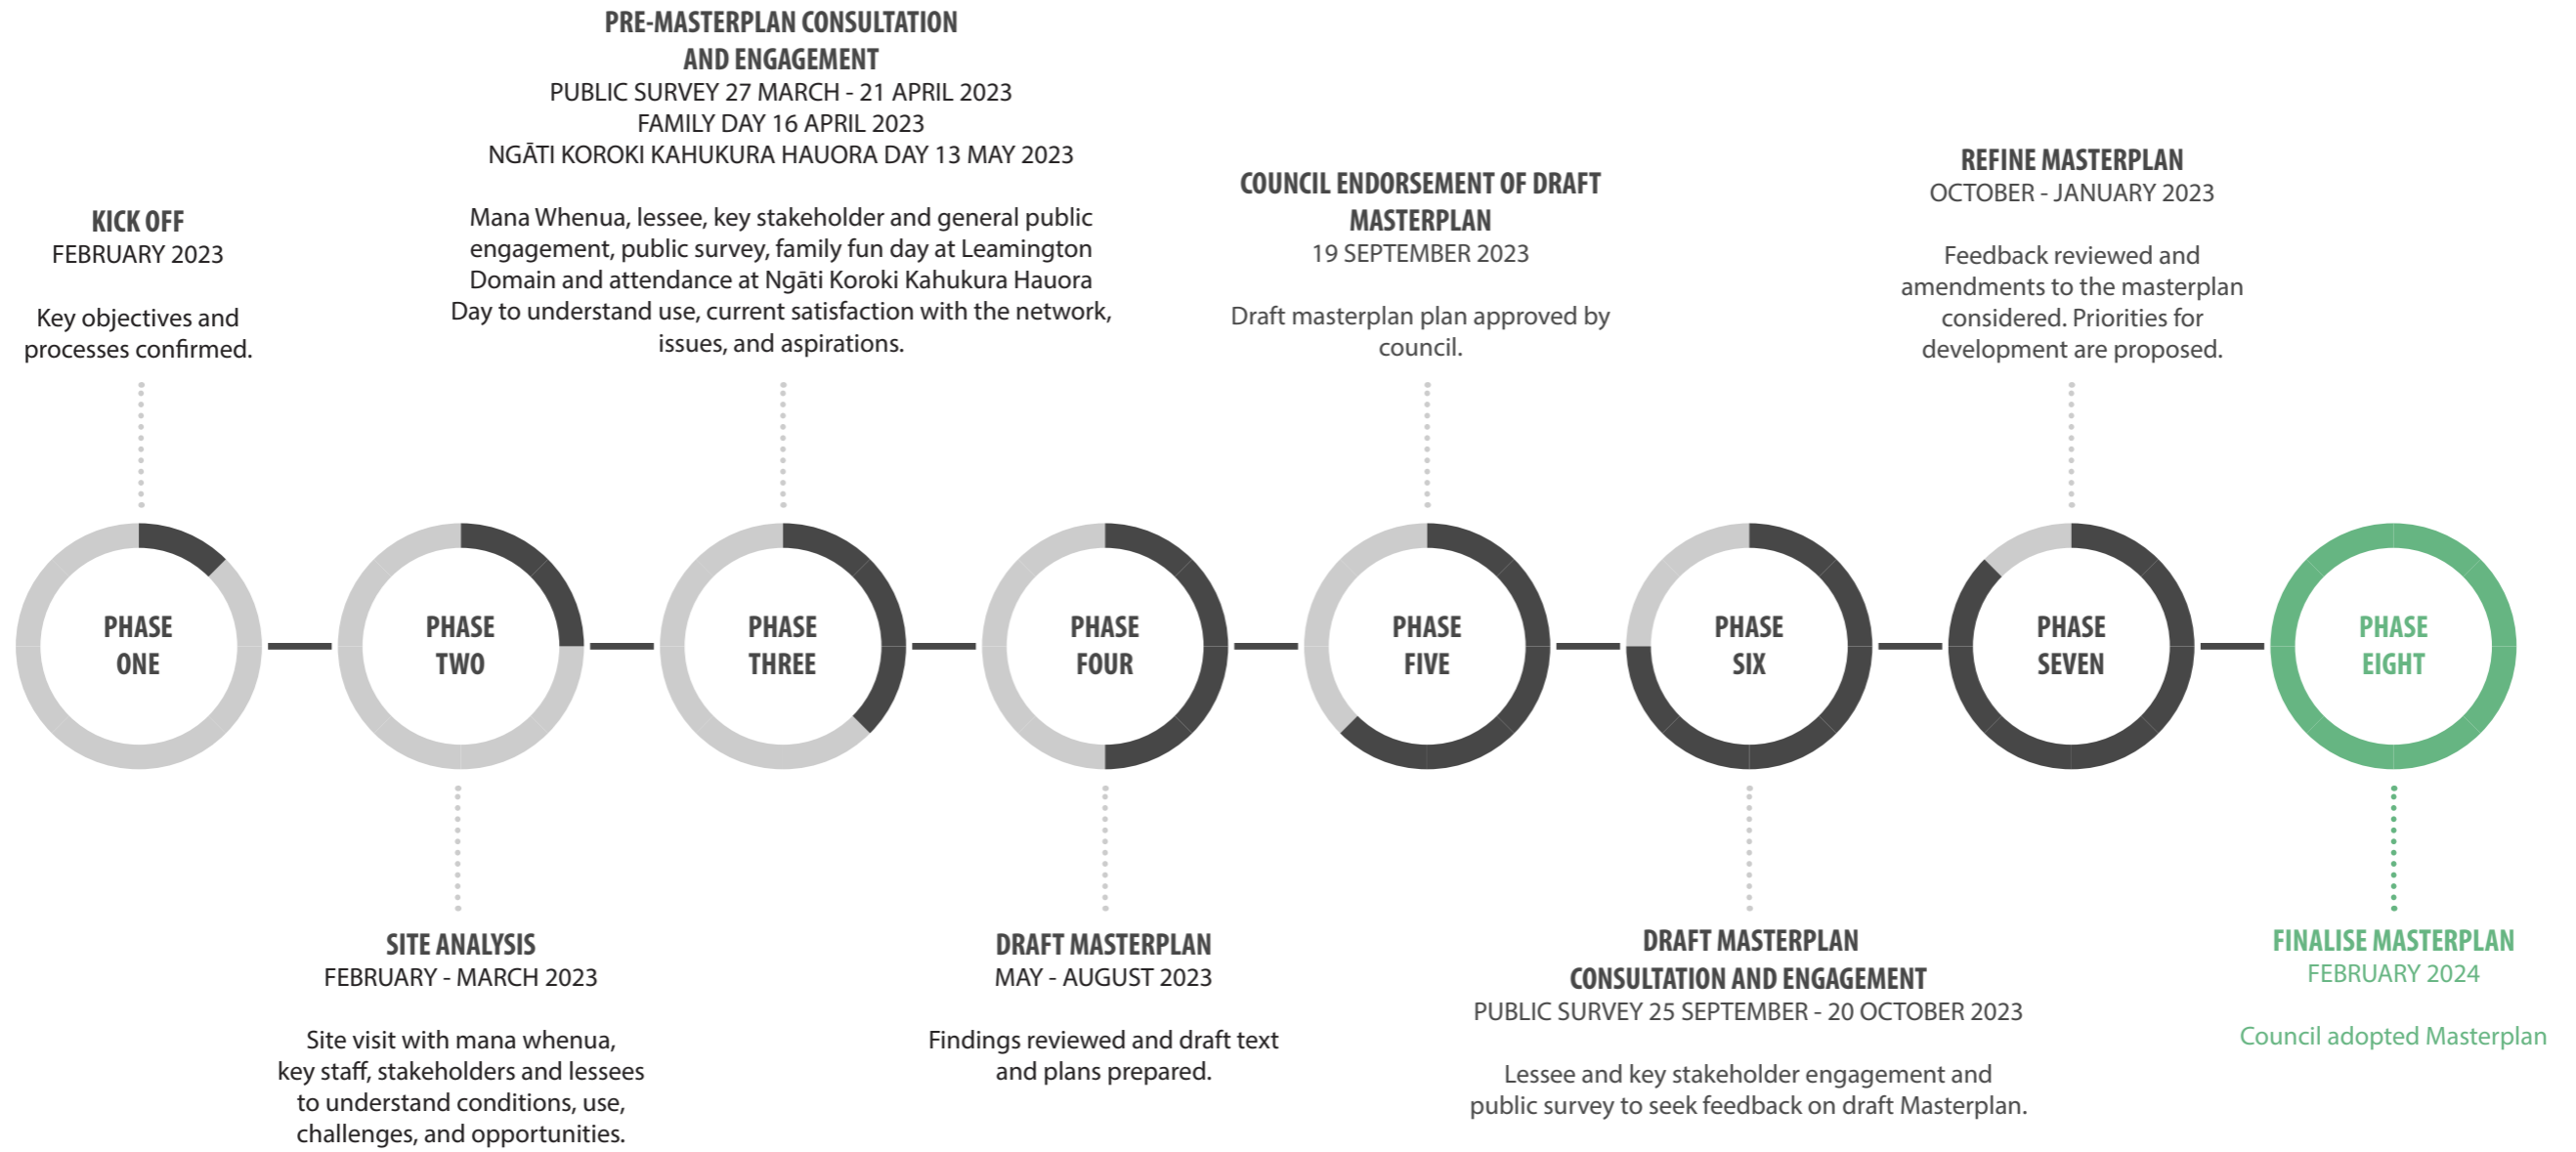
PRE-MASTERPLAN CONSULTATION AND ENGAGEMENT
PUBLIC SURVEY 27 MARCH - 21 APRIL 2023
FAMILY DAY 16 APRIL 2023
NGĀTI KOROKI KAHUKURA HAUORA DAY 13 MAY 2023

Mana Whenua, lessee, key stakeholder and general public engagement, public survey, family fun day at Leamington Domain and attendance at Ngāti Koroki Kahukura Hauora Day to understand use, current satisfaction with the network, issues, and aspirations.

KICK OFF
FEBRUARY 2023

Key objectives and processes confirmed.

COUNCIL ENDORSEMENT OF DRAFT MASTERPLAN
19 SEPTEMBER 2023

Draft masterplan plan approved by council.

REFINE MASTERPLAN
OCTOBER - JANUARY 2023

Feedback reviewed and amendments to the masterplan considered. Priorities for development are proposed.

PHASE ONE

PHASE TWO

PHASE THREE

PHASE FOUR

PHASE FIVE

PHASE SIX

PHASE SEVEN

PHASE EIGHT

SITE ANALYSIS
FEBRUARY - MARCH 2023

Site visit with mana whenua, key staff, stakeholders and lessees to understand conditions, use, challenges, and opportunities.

DRAFT MASTERPLAN
MAY - AUGUST 2023

Findings reviewed and draft text and plans prepared.

DRAFT MASTERPLAN CONSULTATION AND ENGAGEMENT
PUBLIC SURVEY 25 SEPTEMBER - 20 OCTOBER 2023

Lessee and key stakeholder engagement and public survey to seek feedback on draft Masterplan.

FINALISE MASTERPLAN
FEBRUARY 2024

Council adopted Masterplan